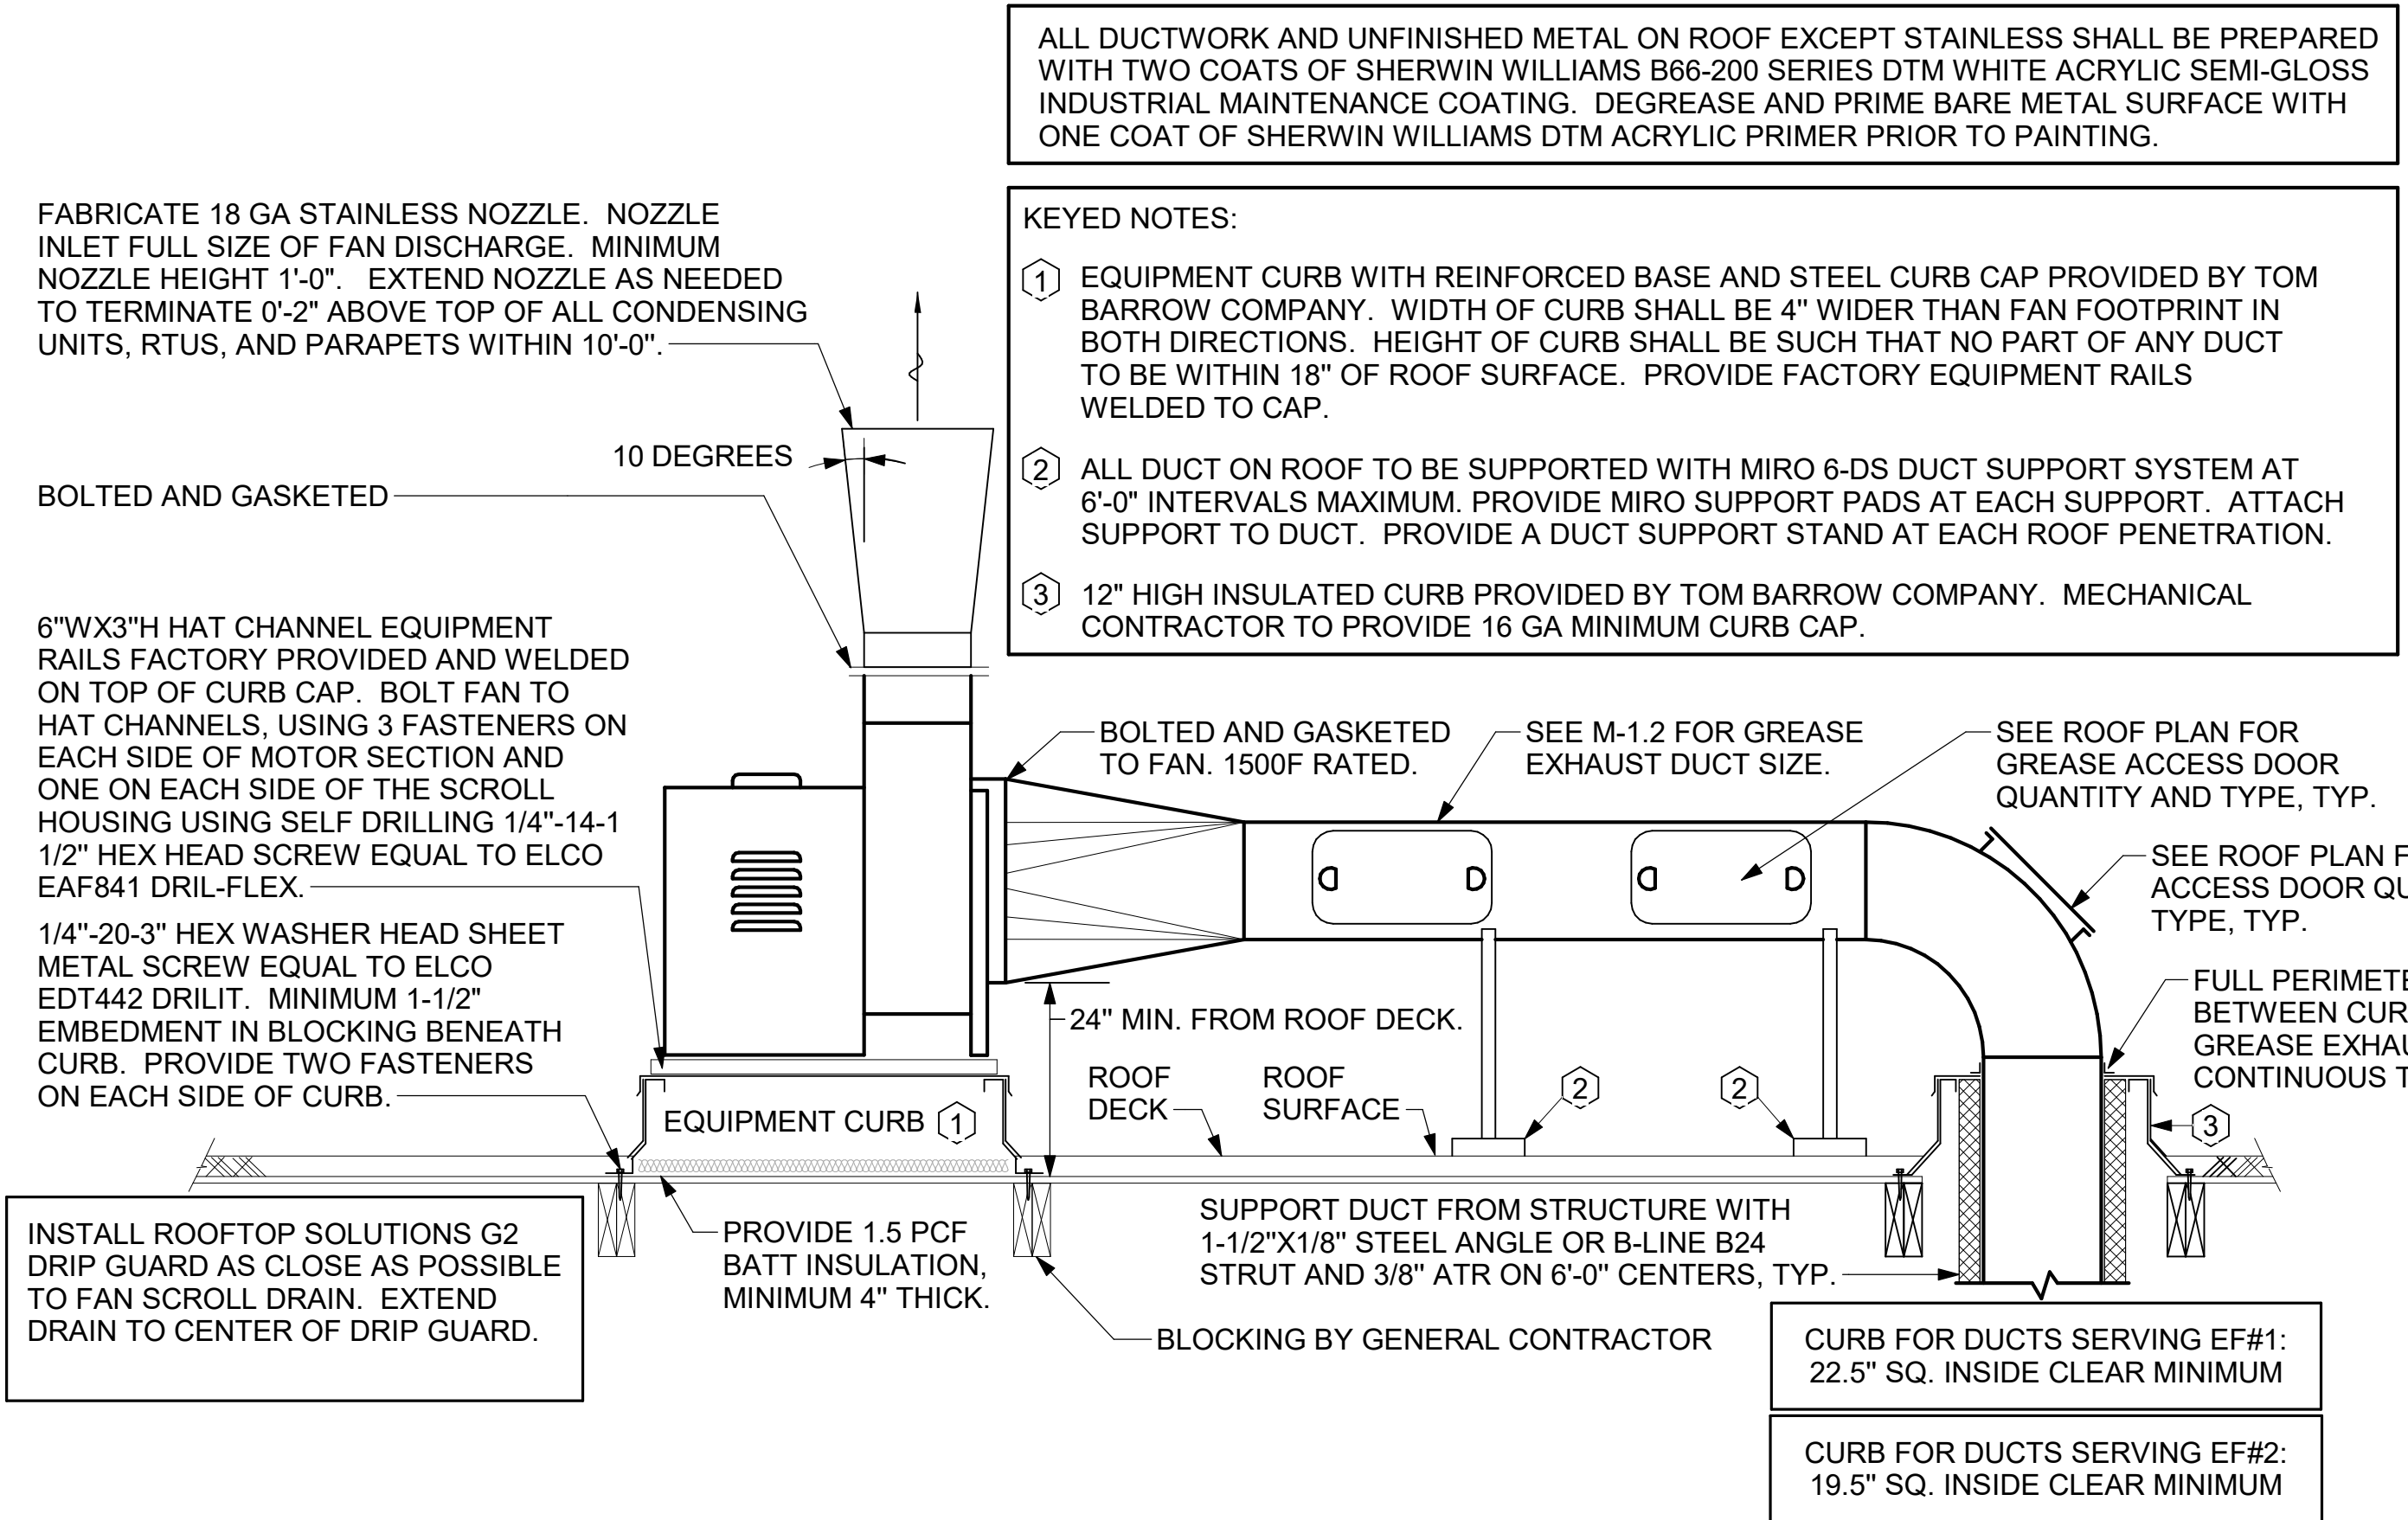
ALL DUCTWORK AND UNFINISHED METAL ON ROOF EXCEPT STAINLESS SHALL BE PREPARED WITH TWO COATS OF SHERWIN WILLIAMS B66-200 SERIES DTM WHITE ACRYLIC SEMI-GLOSS INDUSTRIAL MAINTENANCE COATING. DEGREASE AND PRIME BARE METAL SURFACE WITH ONE COAT OF SHERWIN WILLIAMS DTM ACRYLIC PRIMER PRIOR TO PAINTING.

FABRICATE 18 GA STAINLESS NOZZLE. NOZZLE INLET FULL SIZE OF FAN DISCHARGE. MINIMUM NOZZLE HEIGHT 1'-0". EXTEND NOZZLE AS NEEDED TO TERMINATE 0'-2" ABOVE TOP OF ALL CONDENSING UNITS, RTUS, AND PARAPETS WITHIN 10'-0".

KEYED NOTES:

1 EQUIPMENT CURB WITH REINFORCED BASE AND STEEL CURB CAP PROVIDED BY TOM BARROW COMPANY. WIDTH OF CURB SHALL BE 4" WIDER THAN FAN FOOTPRINT IN BOTH DIRECTIONS. HEIGHT OF CURB SHALL BE SUCH THAT NO PART OF ANY DUCT TO BE WITHIN 18" OF ROOF SURFACE. PROVIDE FACTORY EQUIPMENT RAILS WELDED TO CAP.

2 ALL DUCT ON ROOF TO BE SUPPORTED WITH MIRO 6-DS DUCT SUPPORT SYSTEM AT 6'-0" INTERVALS MAXIMUM. PROVIDE MIRO SUPPORT PADS AT EACH SUPPORT. ATTACH SUPPORT TO DUCT. PROVIDE A DUCT SUPPORT STAND AT EACH ROOF PENETRATION.

3 12" HIGH INSULATED CURB PROVIDED BY TOM BARROW COMPANY. MECHANICAL CONTRACTOR TO PROVIDE 16 GA MINIMUM CURB CAP.

10 DEGREES

BOLTED AND GASKETED

6"WX3"H HAT CHANNEL EQUIPMENT RAILS FACTORY PROVIDED AND WELDED ON TOP OF CURB CAP. BOLT FAN TO HAT CHANNELS, USING 3 FASTENERS ON EACH SIDE OF MOTOR SECTION AND ONE ON EACH SIDE OF THE SCROLL HOUSING USING SELF DRILLING 1/4"-14-1 1/2" HEX HEAD SCREW EQUAL TO ELCO EAF841 DRIL-FLEX.

1/4"-20-3" HEX WASHER HEAD SHEET METAL SCREW EQUAL TO ELCO EDT442 DRILIT. MINIMUM 1-1/2" EMBEDMENT IN BLOCKING BENEATH CURB. PROVIDE TWO FASTENERS ON EACH SIDE OF CURB.

BOLTED AND GASKETED TO FAN. 1500F RATED.

SEE M-1.2 FOR GREASE EXHAUST DUCT SIZE.

SEE ROOF PLAN FOR GREASE ACCESS DOOR QUANTITY AND TYPE, TYP.

SEE ROOF PLAN F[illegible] ACCESS DOOR QU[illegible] TYPE, TYP.

FULL PERIMETE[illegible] BETWEEN CUR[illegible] GREASE EXHAU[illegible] CONTINUOUS T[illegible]

24" MIN. FROM ROOF DECK.

ROOF DECK

ROOF SURFACE

2

2

3

EQUIPMENT CURB 1

INSTALL ROOFTOP SOLUTIONS G2 DRIP GUARD AS CLOSE AS POSSIBLE TO FAN SCROLL DRAIN. EXTEND DRAIN TO CENTER OF DRIP GUARD.

PROVIDE 1.5 PCF BATT INSULATION, MINIMUM 4" THICK.

SUPPORT DUCT FROM STRUCTURE WITH 1-1/2"X1/8" STEEL ANGLE OR B-LINE B24 STRUT AND 3/8" ATR ON 6'-0" CENTERS, TYP.

BLOCKING BY GENERAL CONTRACTOR

CURB FOR DUCTS SERVING EF#1: 22.5" SQ. INSIDE CLEAR MINIMUM

CURB FOR DUCTS SERVING EF#2: 19.5" SQ. INSIDE CLEAR MINIMUM